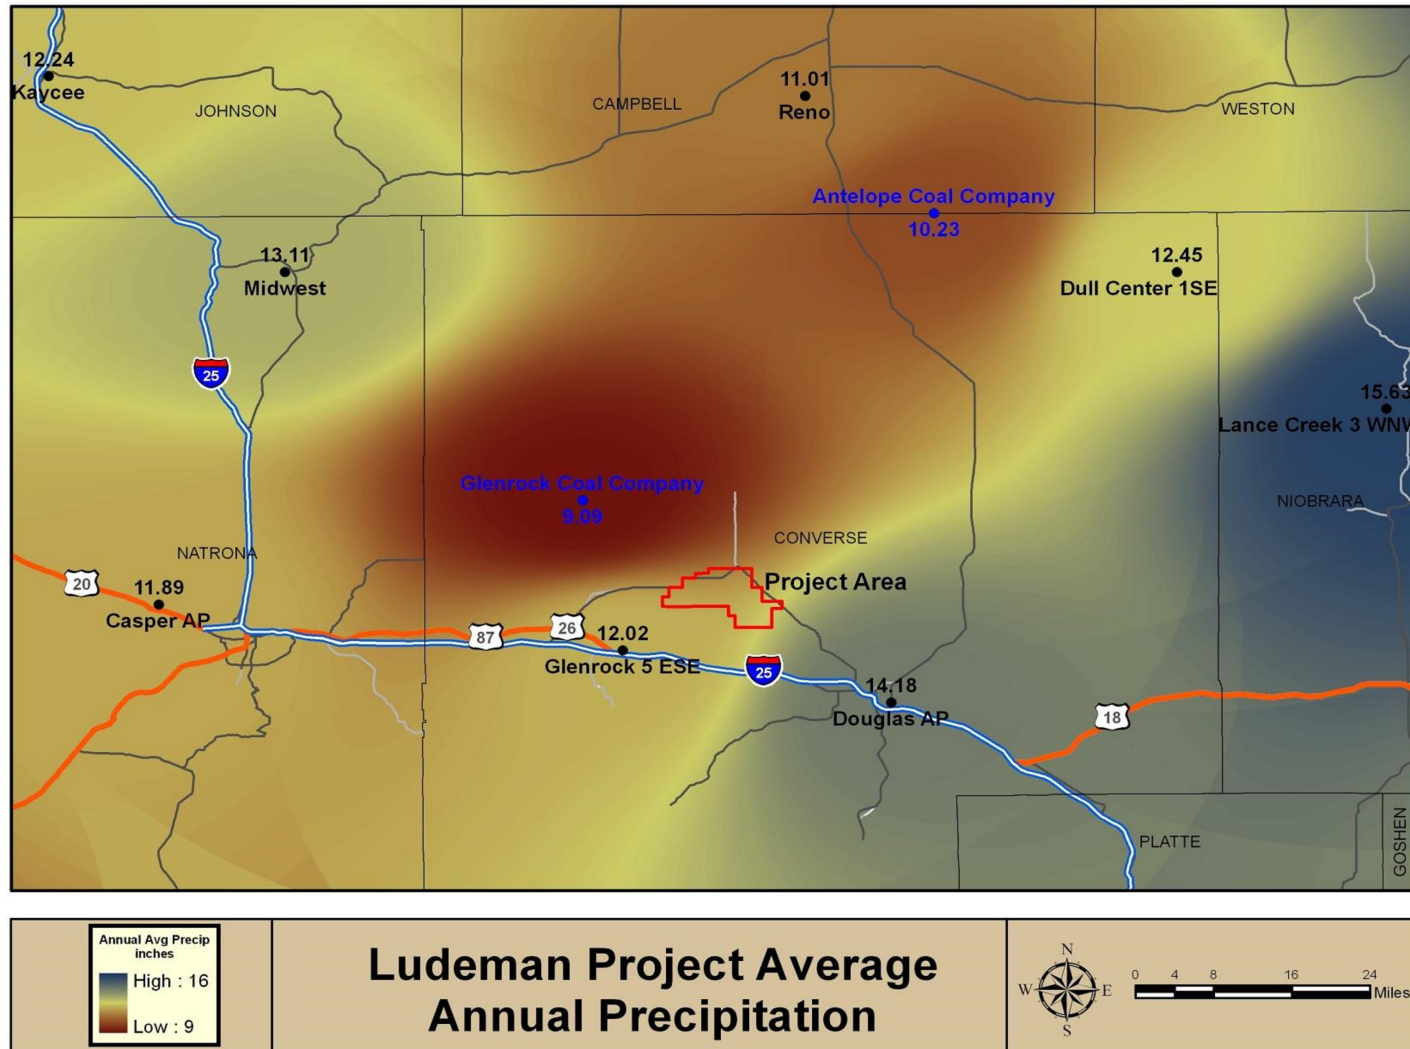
12.24
Kaycee
JOHNSON
CAMPBELL
11.01
Reno
WESTON
Antelope Coal Company
10.23
13.11
Midwest
12.45
Dull Center 1SE
25
15.63
Lance Creek 3 WNW
NIOBRARA
Glenrock Coal Company
9.09
CONVERSE
NATRONA
Project Area
20
11.89
Casper AP
87
26
12.02
Glenrock 5 ESE
25
14.18
Douglas AP
18
PLATTE
GOSHEN

Annual Avg Precip inches
High : 16
Low : 9

Ludeman Project Average Annual Precipitation

N
W
E
S
0 4 8 16 24
Miles